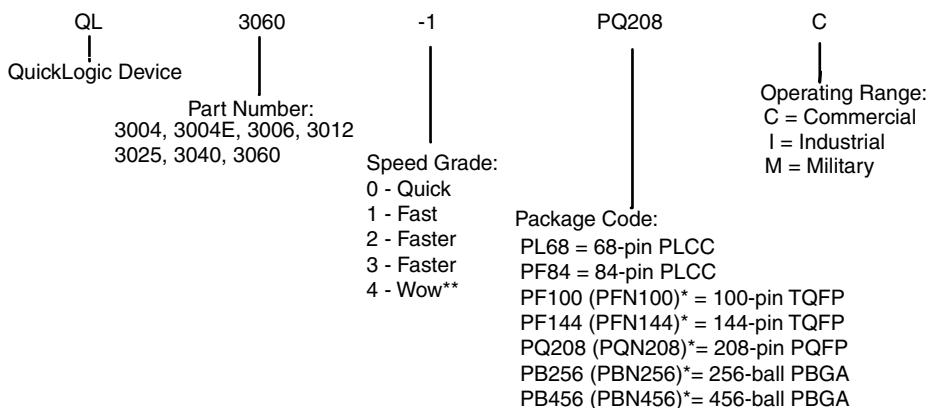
QL 3060 -1 PQ208 C

QuickLogic Device

Part Number:
3004, 3004E, 3006, 3012
3025, 3040, 3060

Speed Grade:
0 - Quick
1 - Fast
2 - Faster
3 - Faster
4 - Wow**

Package Code:
PL68 = 68-pin PLCC
PF84 = 84-pin PLCC
PF100 (PFN100)* = 100-pin TQFP
PF144 (PFN144)* = 144-pin TQFP
PQ208 (PQN208)*= 208-pin PQFP
PB256 (PBN256)*= 256-ball PBGA
PB456 (PBN456)*= 456-ball PBGA

Operating Range:
C = Commercial
I = Industrial
M = Military